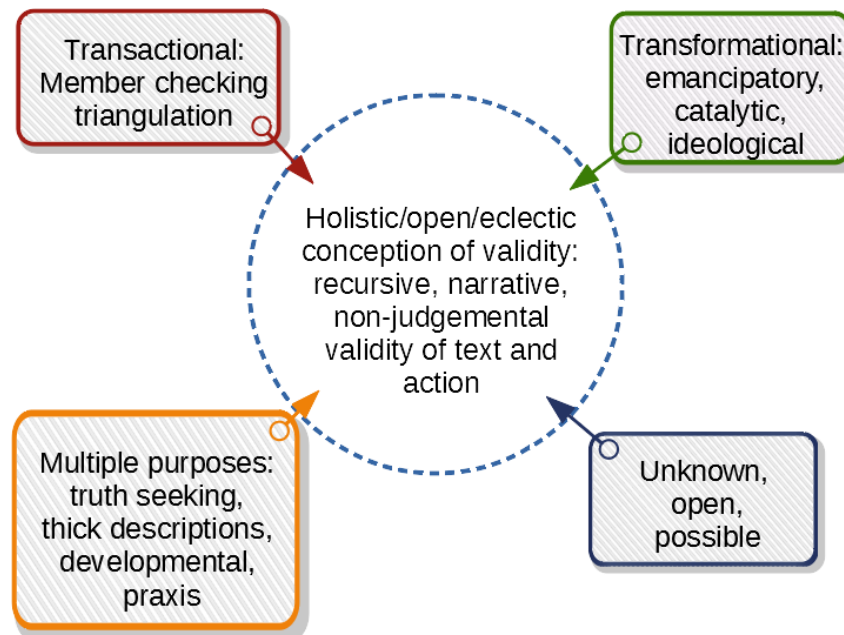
Transactional:
Member checking
triangulation

Transformational:
emancipatory,
catalytic,
ideological

Holistic/open/eclectic conception of validity: recursive, narrative, non-judgemental validity of text and action

Multiple purposes:
truth seeking,
thick descriptions,
developmental,
praxis

Unknown,
open,
possible